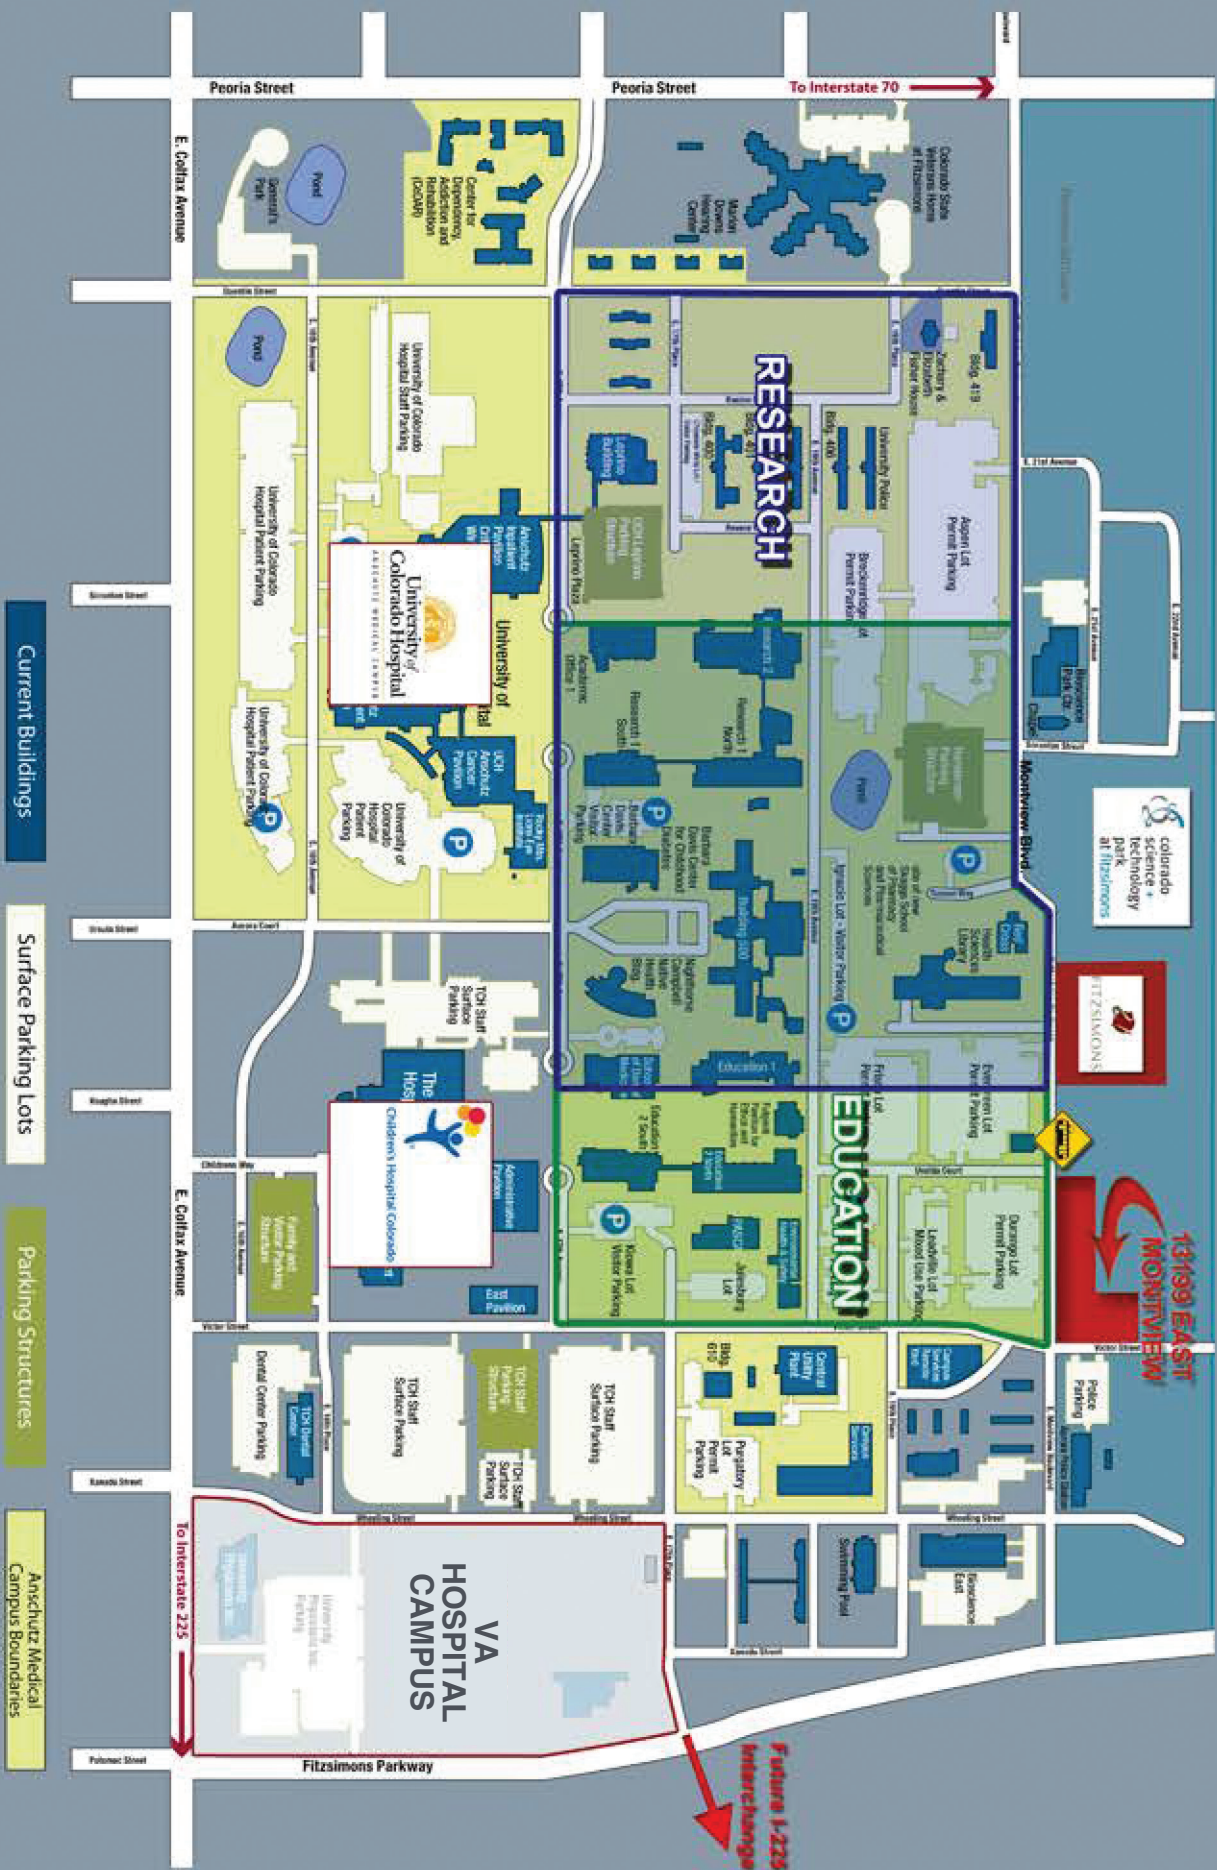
Peoria Street
Peoria Street
To Interstate 70
E. Colfax Avenue
General's Park
Pond
Center for Dependency, Addiction and Rehabilitation (CeDAR)
Marion Downs Hearing Center
Colorado State Veterans Home at Fitzsimons
Quentin Street
Pond
University of Colorado Hospital Staff Parking
University of Colorado Hospital Patient Parking
RESEARCH
Bldg. 419
Zachary & Elizabeth Fisher House
University Police
Bldg. 400
Bldg. 401
Aspen Lot Permit Parking
Breckenridge Lot Permit Parking
Lapine Building
UCH Leprino Parking Structure
Leprino Plaza
Anschutz Inpatient Pavilion
University of Colorado Hospital
University of Colorado Hospital
Scranton Street
Current Buildings
Academic Office 1
Research 1 South
Research 1 North
Pond
UCH Anschutz Cancer Pavilion
University of Colorado Hospital Patient Parking
University of Colorado Hospital Patient Parking
P
P
P
Barbara Davis Center Visitor Parking
Barbara Davis Center for Childhood Diabetes
Montview Blvd
colorado science + technology park at fitzsimons
Health Sciences Library
Ignacio Lot - Visitor Parking
P
P
Ursula Street
Aurora Court
Surface Parking Lots
TCH Staff Surface Parking
Nighthorse Campbell Native Health Bldg.
Building 500
Education 1
The Hospital
Children's Hospital Colorado
Fitzsimons
Evergreen Lot Permit Parking
EDUCATION
Xanthia Street
Childrens Way
Education 2 South
Education 2 North
Administrative Pavilion
Family and Visitor Parking Structure
Parking Structures
Kiowa Lot Visitor Parking
P
Jamestown Lot
Durango Lot Permit Parking
Leadville Lot Mixed Use Parking
13199 EAST MONTVIEW
Victor Street
East Pavilion
Victor Street
Central Utility Plant
Bldg. 610
Purgatory Lot Permit Parking
Police Parking
Dental Center Parking
TCH Dental Center
TCH Staff Surface Parking
TCH Staff Parking Structure
TCH Staff Surface Parking
TCH Staff Surface Parking
Kenosha Street
Wheeling Street
Wheeling Street
Wheeling Street
Swimming Pool
Residence East
Anschutz Medical Campus Boundaries
To Interstate 225
VA HOSPITAL CAMPUS
Potomac Street
Fitzsimons Parkway
Future I-225 Interchange